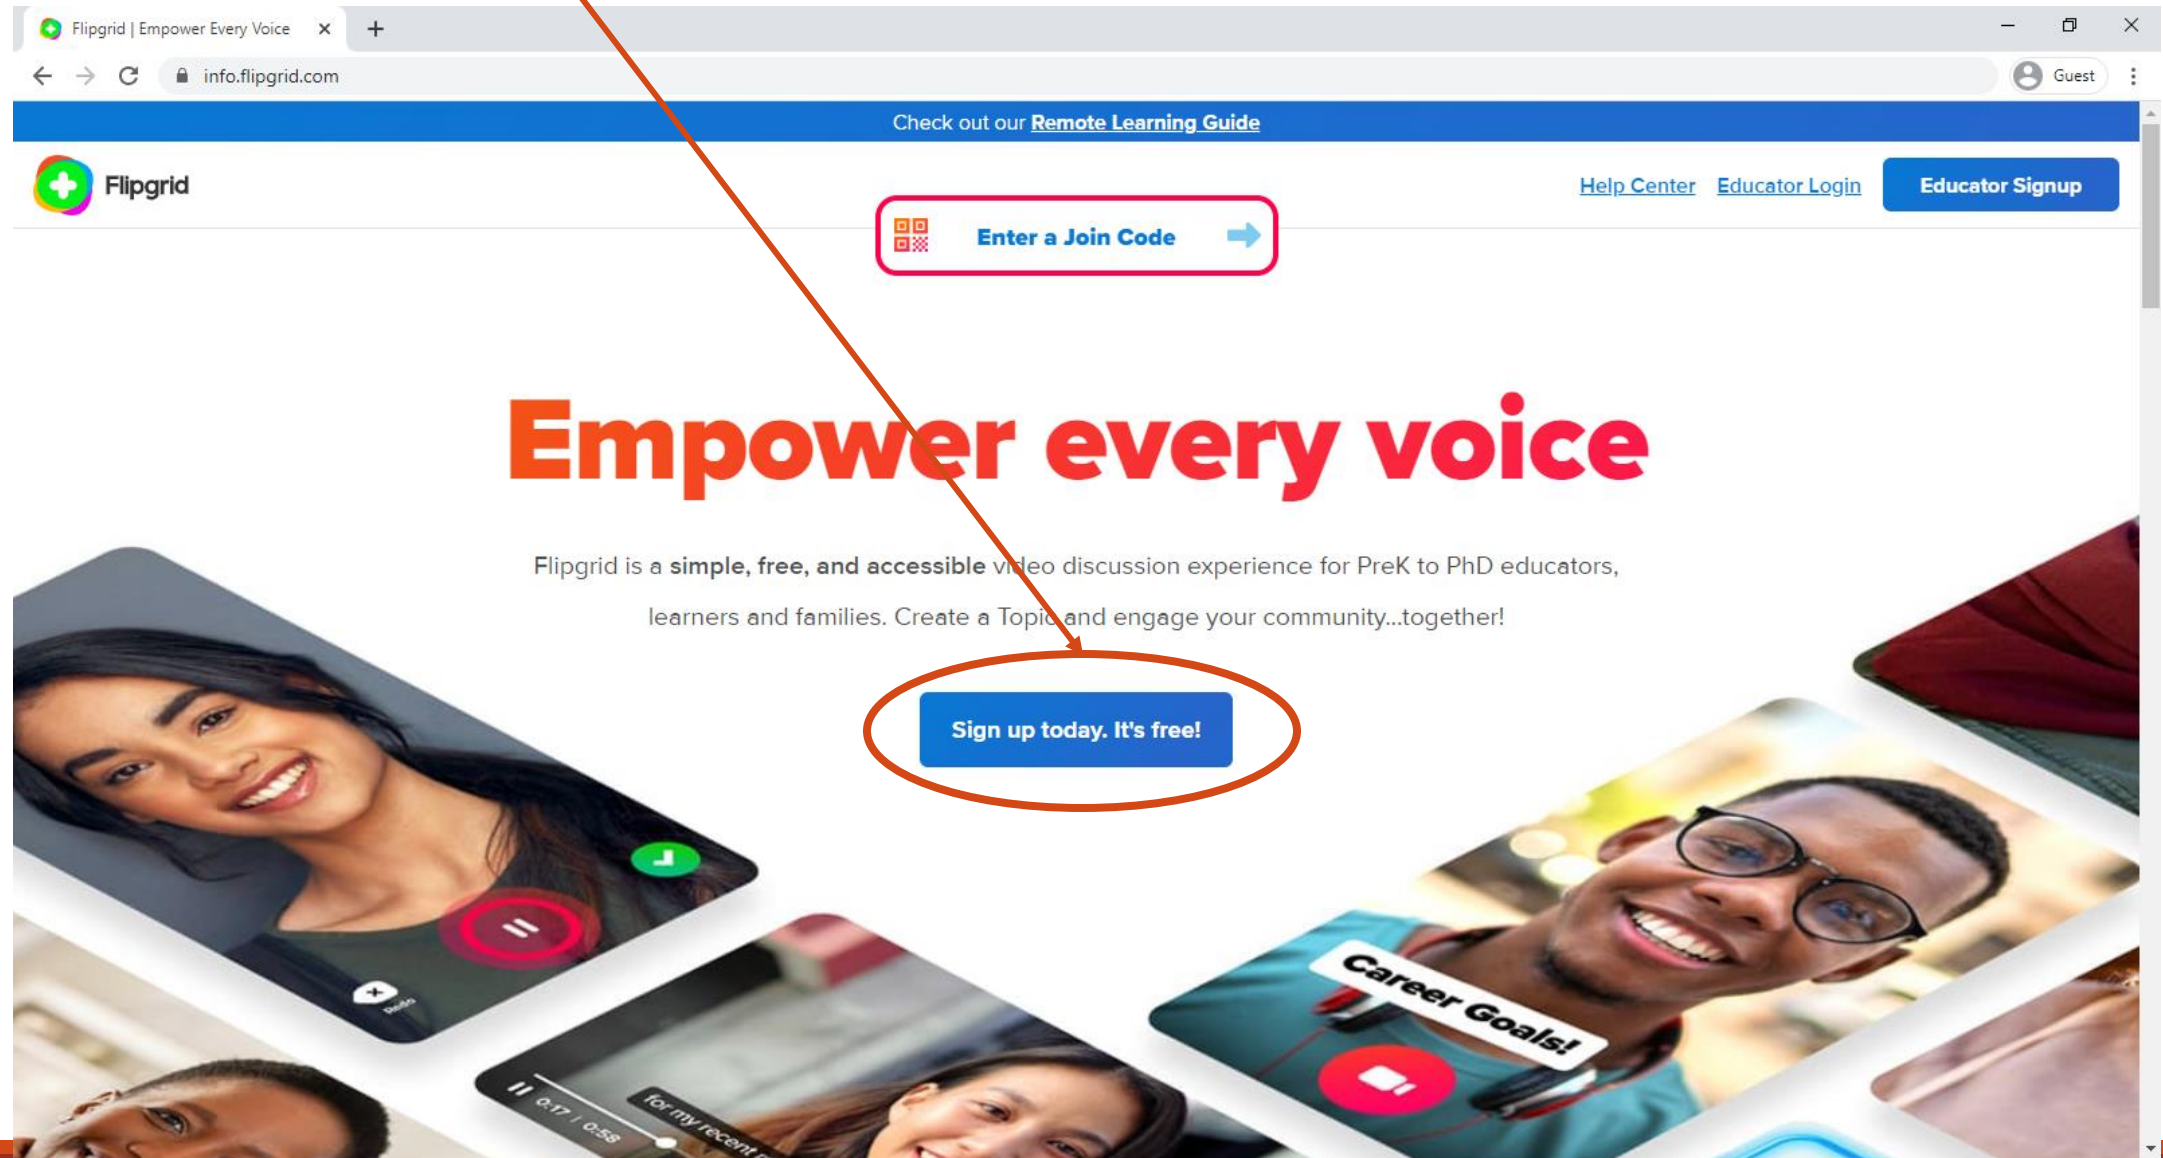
Flipgrid | Empower Every Voice

info.flipgrid.com

Guest

Check out our Remote Learning Guide

Flipgrid

Help Center Educator Login Educator Signup

Enter a Join Code

Empower every voice

Flipgrid is a simple, free, and accessible video discussion experience for PreK to PhD educators, learners and families. Create a Topic and engage your community...together!

Sign up today. It's free!

Redo

0:17 / 0:58

for my recent

Career Goals!